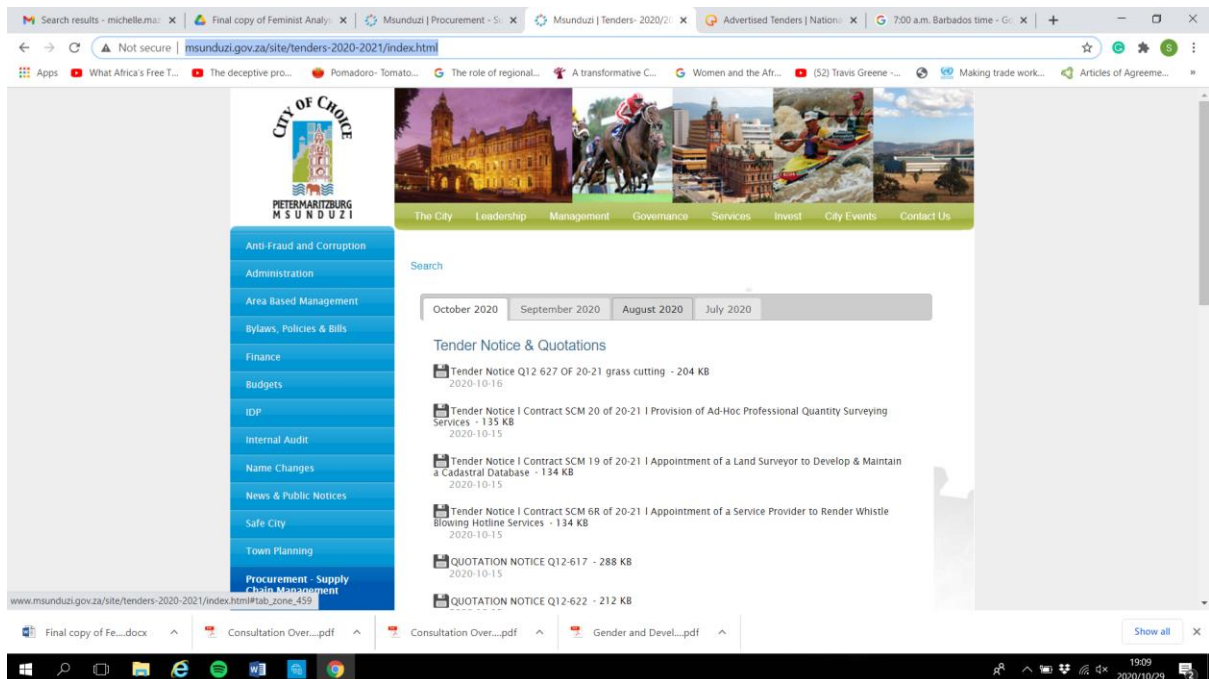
Search results - michelle.ma ×
Final copy of Feminist Analy ×
Msunduzi | Procurement - S ×
Msunduzi | Tenders- 2020/2 ×
Advertised Tenders | Nationa ×
7:00 a.m. Barbados time - Go ×
+

Not secure | msunduzi.gov.za/site/tenders-2020-2021/index.html

Apps
What Africa's Free T...
The deceptive pro...
Pomadoro- Tomato...
The role of regional...
A transformative C...
Women and the Afr...
(52) Travis Greene -...
Making trade work...
Articles of Agreeme...

CITY OF CHOICE
PIETERMARITZBURG
MSUNDUZI

The City
Leadership
Management
Governance
Services
Invest
City Events
Contact Us

Anti-Fraud and Corruption
Administration
Area Based Management
Bylaws, Policies & Bills
Finance
Budgets
IDP
Internal Audit
Name Changes
News & Public Notices
Safe City
Town Planning
Procurement - Supply Chain Management

Search

October 2020
September 2020
August 2020
July 2020

Tender Notice & Quotations

Tender Notice Q12 627 OF 20-21 grass cutting - 204 KB
2020-10-16

Tender Notice I Contract SCM 20 of 20-21 I Provision of Ad-Hoc Professional Quantity Surveying Services - 135 KB
2020-10-15

Tender Notice I Contract SCM 19 of 20-21 I Appointment of a Land Surveyor to Develop & Maintain a Cadastral Database - 134 KB
2020-10-15

Tender Notice I Contract SCM 6R of 20-21 I Appointment of a Service Provider to Render Whistle Blowing Hotline Services - 134 KB
2020-10-15

QUOTATION NOTICE Q12-617 - 288 KB
2020-10-15

QUOTATION NOTICE Q12-622 - 212 KB

www.msunduzi.gov.za/site/tenders-2020-2021/index.html#tab_zone_459

Final copy of Fe....docx
Consultation Over....pdf
Consultation Over....pdf
Gender and Devel....pdf
Show all

19:09
2020/10/29